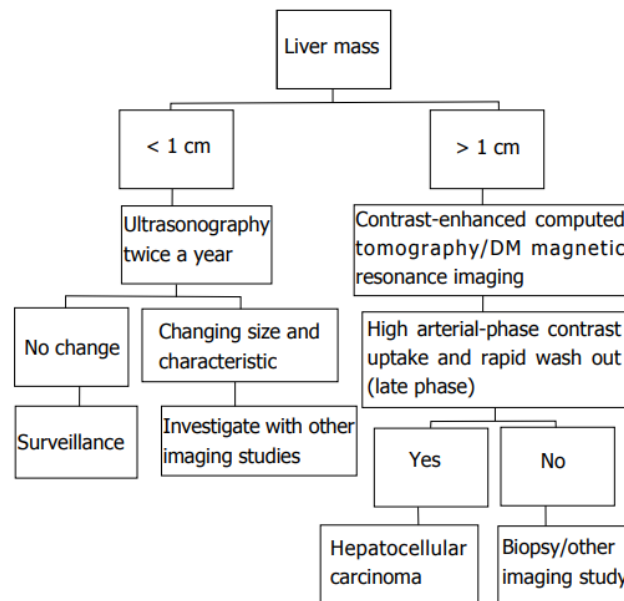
Liver mass

< 1 cm

> 1 cm

Ultrasonography twice a year

Contrast-enhanced computed tomography/DM magnetic resonance imaging

No change

Changing size and characteristic

High arterial-phase contrast uptake and rapid wash out (late phase)

Surveillance

Investigate with other imaging studies

Yes

No

Hepatocellular carcinoma

Biopsy/other imaging study